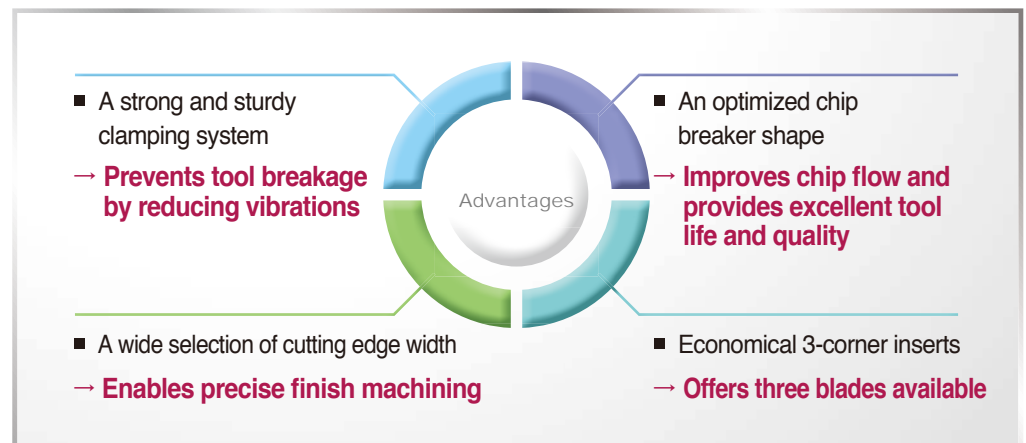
■ A strong and sturdy clamping system
→ Prevents tool breakage by reducing vibrations

■ An optimized chip breaker shape
→ Improves chip flow and provides excellent tool life and quality

Advantages

■ A wide selection of cutting edge width
→ Enables precise finish machining

■ Economical 3-corner inserts
→ Offers three blades available